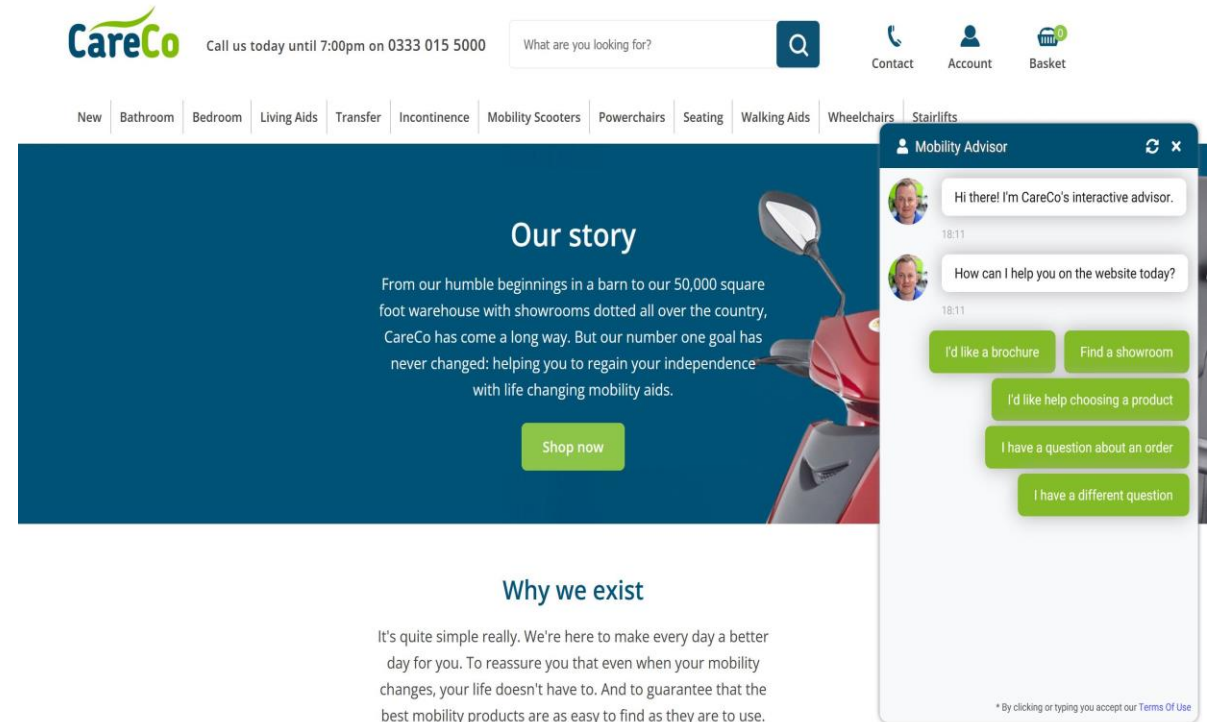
CareCo

Call us today until 7:00pm on 0333 015 5000

What are you looking for?

Contact Account 0 Basket

New | Bathroom | Bedroom | Living Aids | Transfer | Incontinence | Mobility Scooters | Powerchairs | Seating | Walking Aids | Wheelchairs | Stairlifts

Our story

From our humble beginnings in a barn to our 50,000 square foot warehouse with showrooms dotted all over the country, CareCo has come a long way. But our number one goal has never changed: helping you to regain your independence with life changing mobility aids.

Shop now

Why we exist

It's quite simple really. We're here to make every day a better day for you. To reassure you that even when your mobility changes, your life doesn't have to. And to guarantee that the best mobility products are as easy to find as they are to use.

Mobility Advisor

Hi there! I'm CareCo's interactive advisor.

18:11

How can I help you on the website today?

18:11

I'd like a brochure

Find a showroom

I'd like help choosing a product

I have a question about an order

I have a different question

* By clicking or typing you accept our Terms Of Use